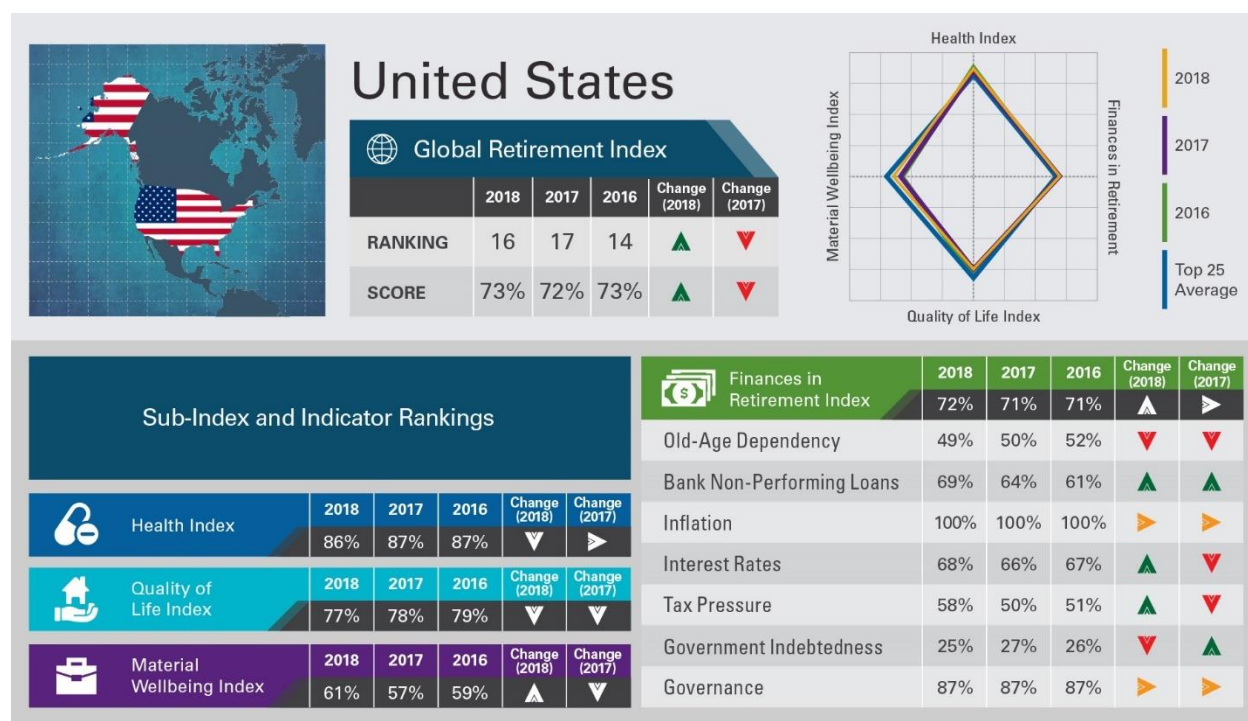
United States

Global Retirement Index

| | 2018 | 2017 | 2016 | Change (2018) | Change (2017) |
|---|---|---|---|---|---|
| RANKING | 16 | 17 | 14 | ▲ | ▼ |
| SCORE | 73% | 72% | 73% | ▲ | ▼ |

Health Index
Material Wellbeing Index
Finances in Retirement
Quality of Life Index

2018
2017
2016
Top 25 Average

Sub-Index and Indicator Rankings

| Health Index | 2018 | 2017 | 2016 | Change (2018) | Change (2017) |
|---|---|---|---|---|---|
| | 86% | 87% | 87% | ▼ | ► |

| Quality of Life Index | 2018 | 2017 | 2016 | Change (2018) | Change (2017) |
|---|---|---|---|---|---|
| | 77% | 78% | 79% | ▼ | ▼ |

| Material Wellbeing Index | 2018 | 2017 | 2016 | Change (2018) | Change (2017) |
|---|---|---|---|---|---|
| | 61% | 57% | 59% | ▲ | ▼ |

| Finances in Retirement Index | 2018 | 2017 | 2016 | Change (2018) | Change (2017) |
|---|---|---|---|---|---|
| | 72% | 71% | 71% | ▲ | ► |
| Old-Age Dependency | 49% | 50% | 52% | ▼ | ▼ |
| Bank Non-Performing Loans | 69% | 64% | 61% | ▲ | ▲ |
| Inflation | 100% | 100% | 100% | ► | ► |
| Interest Rates | 68% | 66% | 67% | ▲ | ▼ |
| Tax Pressure | 58% | 50% | 51% | ▲ | ▼ |
| Government Indebtedness | 25% | 27% | 26% | ▼ | ▲ |
| Governance | 87% | 87% | 87% | ► | ► |